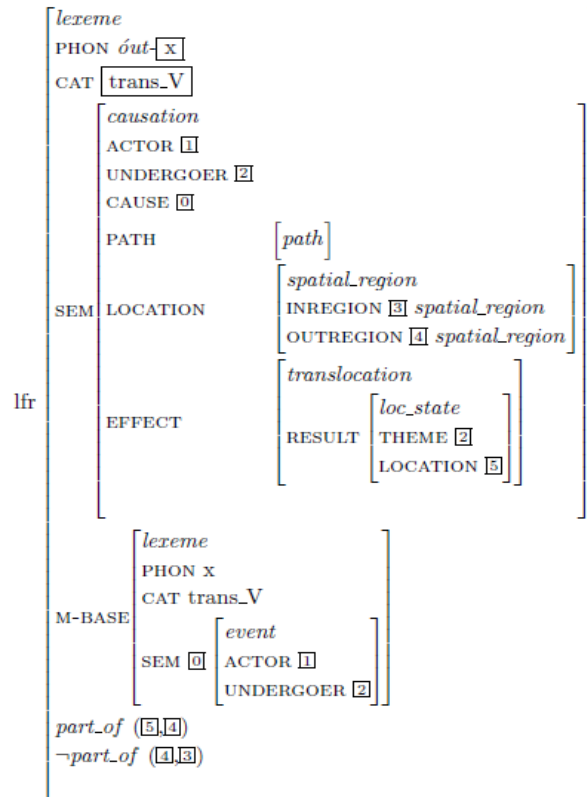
lfr

lexeme
PHON óut- x
CAT trans_V

SEM
causation
ACTOR 1
UNDERGOER 2
CAUSE 0
PATH path
LOCATION
spatial_region
INREGION 3 spatial_region
OUTREGION 4 spatial_region
EFFECT
translocation
RESULT
loc_state
THEME 2
LOCATION 5

M-BASE
lexeme
PHON x
CAT trans_V
SEM 0
event
ACTOR 1
UNDERGOER 2

part_of (5,4)
$\neg$part_of (4,3)